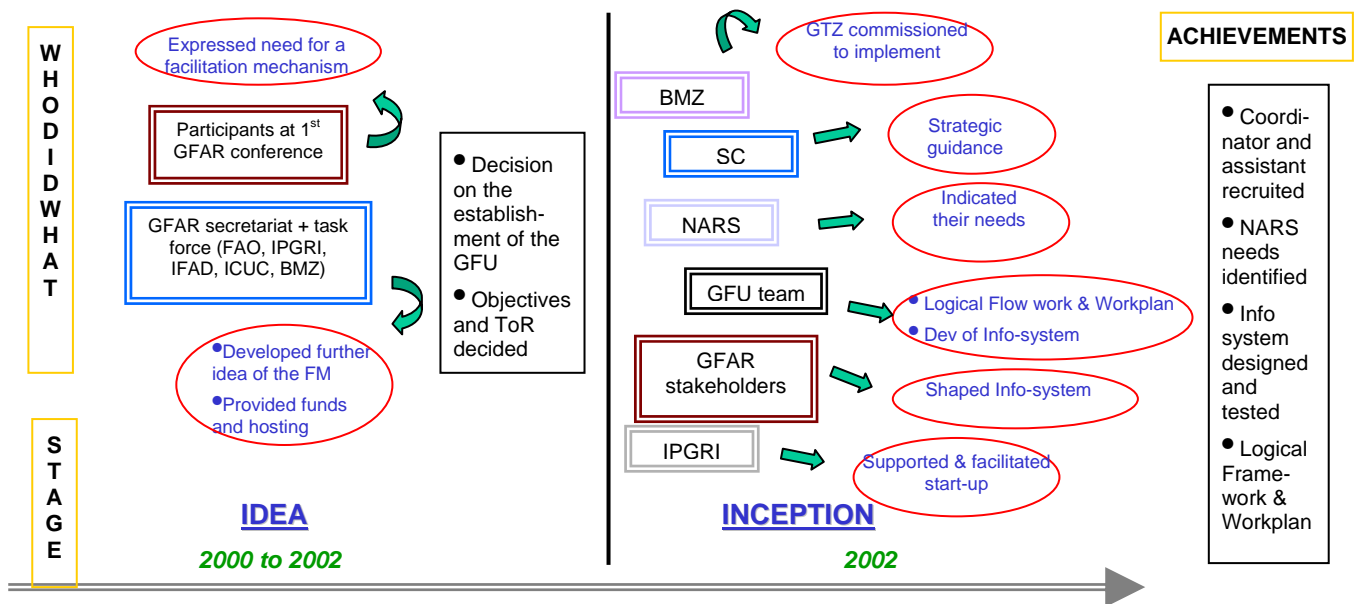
W H O D I D W H A T

Expressed need for a facilitation mechanism

Participants at 1$^{st}$ GFAR conference

GFAR secretariat + task force (FAO, IPGRI, IFAD, ICUC, BMZ)

• Developed further idea of the FM
• Provided funds and hosting

• Decision on the establishment of the GFU
• Objectives and ToR decided

S T A G E

IDEA

2000 to 2002

GTZ commissioned to implement

BMZ

SC

Strategic guidance

NARS

Indicated their needs

GFU team

• Logical Flow work & Workplan
• Dev of Info-system

GFAR stakeholders

Shaped Info-system

IPGRI

Supported & facilitated start-up

INCEPTION

2002

ACHIEVEMENTS

• Coordinator and assistant recruited
• NARS needs identified
• Info system designed and tested
• Logical Framework & Workplan